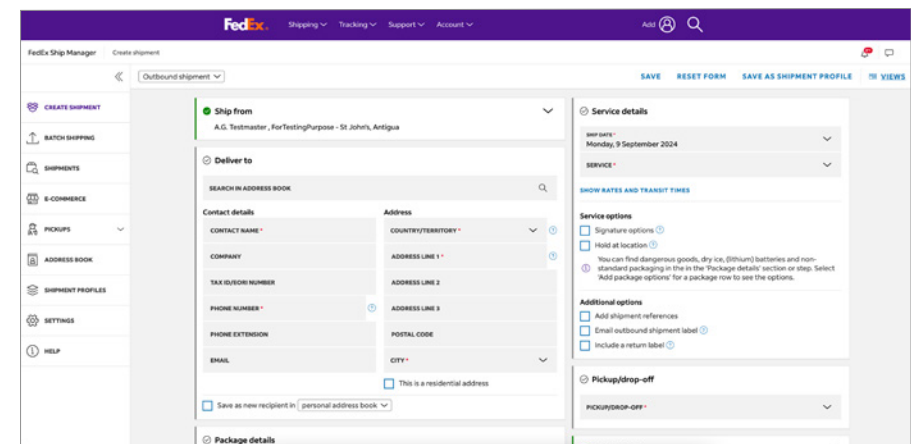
FedEx. Shipping Tracking Support Account Add

FedEx Ship Manager Create shipment

Outbound shipment

SAVE RESET FORM SAVE AS SHIPMENT PROFILE VIEWS

CREATE SHIPMENT
BATCH SHIPPING
SHIPMENTS
E-COMMERCE
PICKUPS
ADDRESS BOOK
SHIPMENT PROFILES
SETTINGS
HELP

Ship from
A.G. Testmaster , ForTestingPurpose - St John's, Antigua

Deliver to

SEARCH IN ADDRESS BOOK

Contact details
CONTACT NAME *
COMPANY
TAX ID/EORI NUMBER
PHONE NUMBER *
PHONE EXTENSION
EMAIL

Address
COUNTRY/TERRITORY *
ADDRESS LINE 1 *
ADDRESS LINE 2
ADDRESS LINE 3
POSTAL CODE
CITY *

This is a residential address

Save as new recipient in personal address book

Package details

Service details

SHIP DATE *
Monday, 9 September 2024

SERVICE *

SHOW RATES AND TRANSIT TIMES

Service options
Signature options
Hold at location
You can find dangerous goods, dry ice, (lithium) batteries and non-standard packaging in the in the 'Package details' section or step. Select 'Add package options' for a package row to see the options.

Additional options
Add shipment references
Email outbound shipment label
Include a return label

Pickup/drop-off

PICKUP/DROP-OFF *